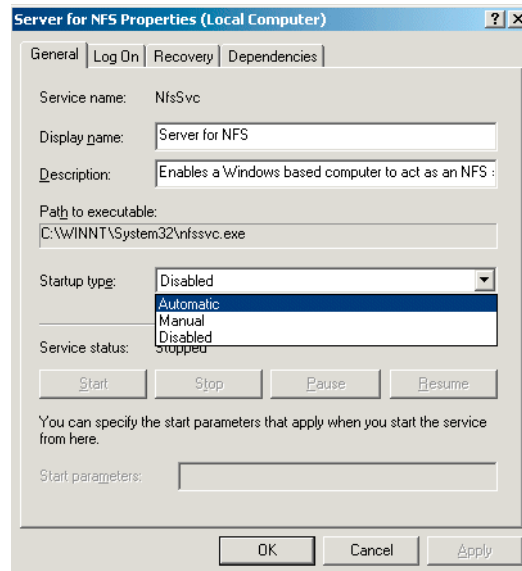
Server for NFS Properties (Local Computer)

?

X

General | Log On | Recovery | Dependencies

Service name: NfsSvc

Display name: Server for NFS

Description: Enables a Windows based computer to act as an NFS :

Path to executable:
C:\WINNT\System32\nfssvc.exe

Startup type: Disabled

Automatic
Manual
Disabled

Service status: Stopped

Start Stop Pause Resume

You can specify the start parameters that apply when you start the service from here.

Start parameters:

OK Cancel Apply